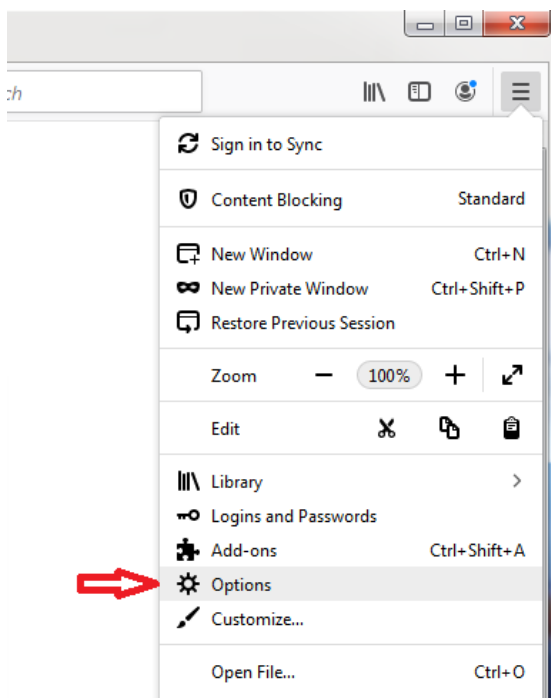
ch

Sign in to Sync

Content Blocking Standard

New Window Ctrl+N
New Private Window Ctrl+Shift+P
Restore Previous Session

Zoom − 100% +

Edit

Library
Logins and Passwords
Add-ons Ctrl+Shift+A
Options
Customize...

Open File... Ctrl+O